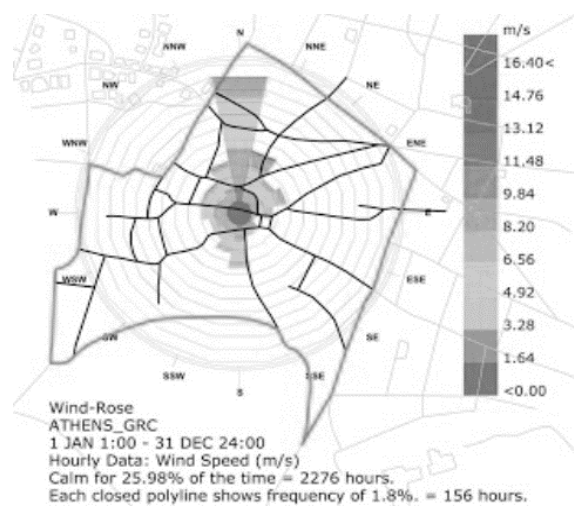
N
ANW
NNE
NW
NE
WNW
ENE
W
E
WSW
ESE
SW
SE
SSW
S
SSE

m/s
16.40<
14.76
13.12
11.48
9.84
8.20
6.56
4.92
3.28
1.64
<0.00

Wind-Rose
ATHENS_GRC
1 JAN 1:00 - 31 DEC 24:00
Hourly Data: Wind Speed (m/s)
Calm for 25.98% of the time = 2276 hours.
Each closed polyline shows frequency of 1.8%. = 156 hours.